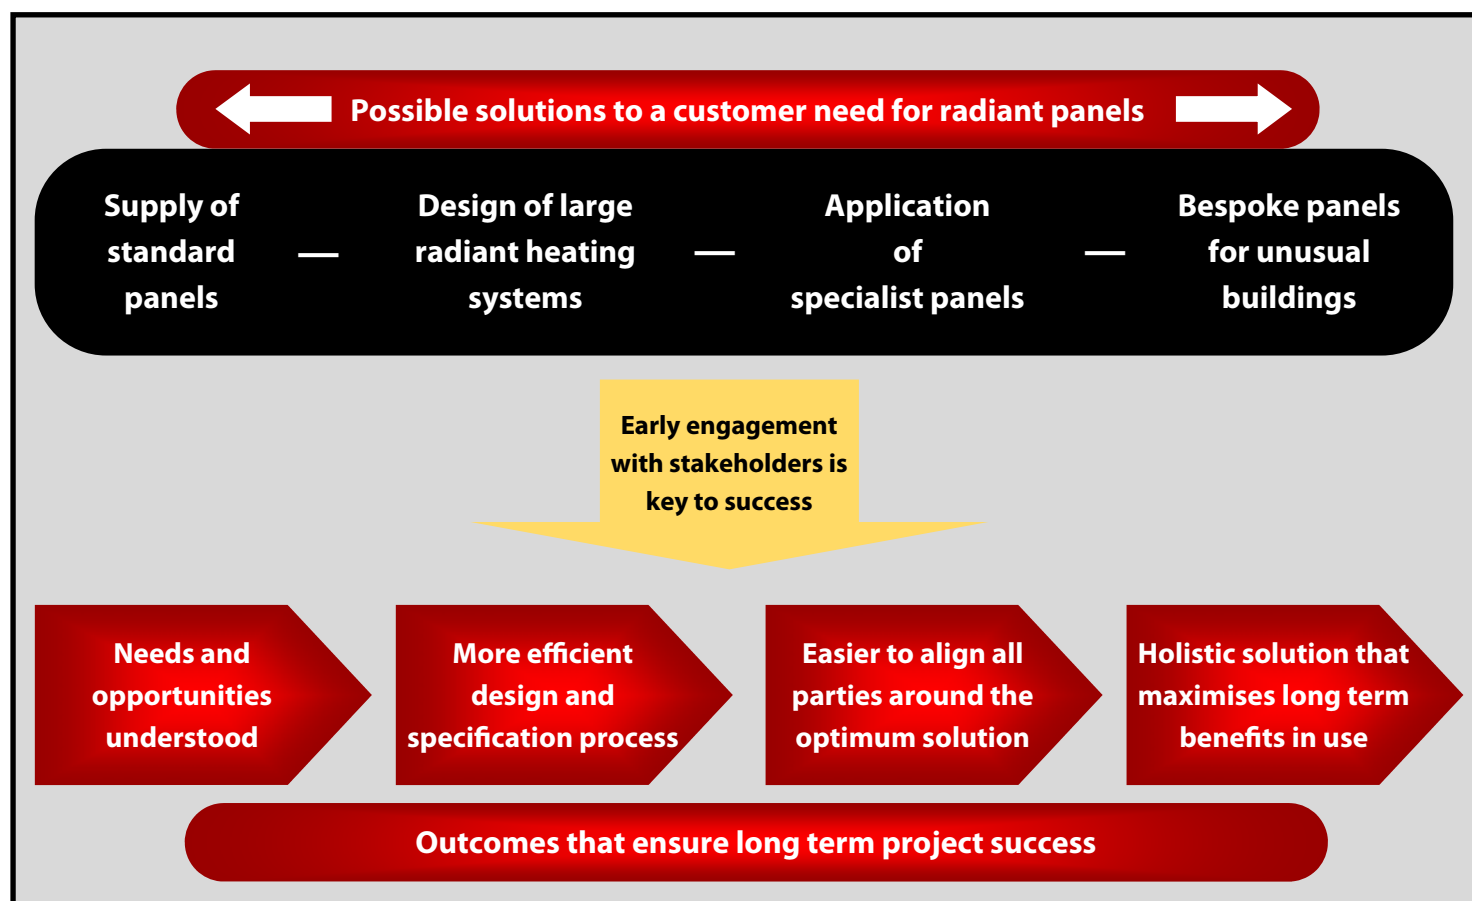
Possible solutions to a customer need for radiant panels

Supply of standard panels — Design of large radiant heating systems — Application of specialist panels — Bespoke panels for unusual buildings

Early engagement with stakeholders is key to success

Needs and opportunities understood

More efficient design and specification process

Easier to align all parties around the optimum solution

Holistic solution that maximises long term benefits in use

Outcomes that ensure long term project success